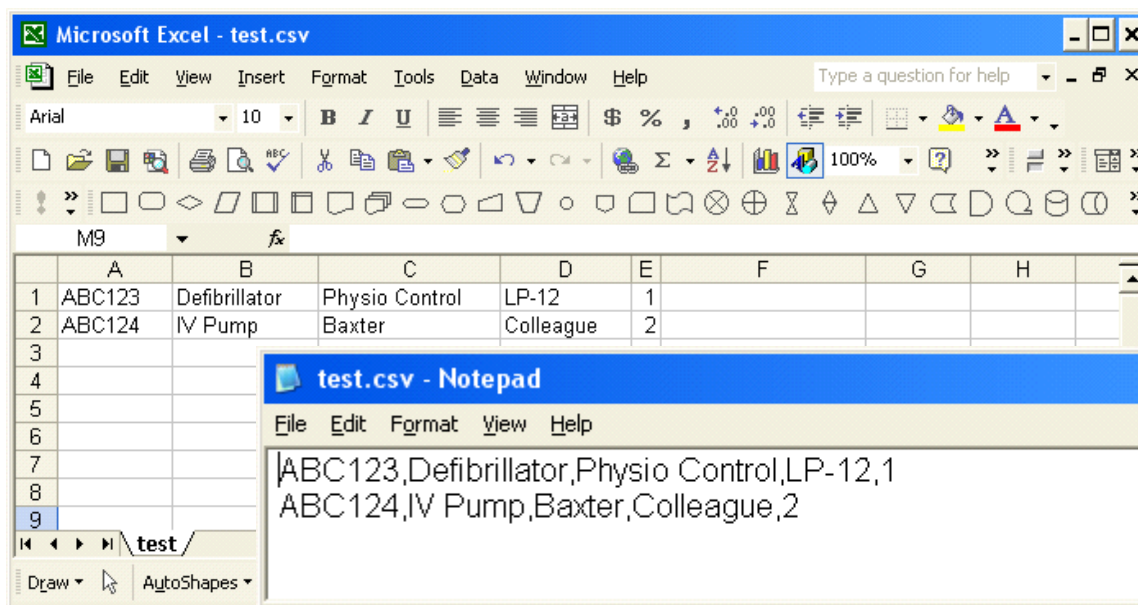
Microsoft Excel - test.csv

File Edit View Insert Format Tools Data Window Help

Type a question for help

Arial 10 B I U $ % , 100%

M9 fx

| | A | B | C | D | E | F | G | H |
|---|---|---|---|---|---|---|---|---|
| 1 | ABC123 | Defibrillator | Physio Control | LP-12 | 1 | | | |
| 2 | ABC124 | IV Pump | Baxter | Colleague | 2 | | | |
| 3 | | | | | | | | |
| 4 | | | | | | | | |
| 5 | | | | | | | | |
| 6 | | | | | | | | |
| 7 | | | | | | | | |
| 8 | | | | | | | | |
| 9 | | | | | | | | |

test

Draw AutoShapes

test.csv - Notepad

File Edit Format View Help

ABC123,Defibrillator,Physio Control,LP-12,1
ABC124,IV Pump,Baxter,Colleague,2